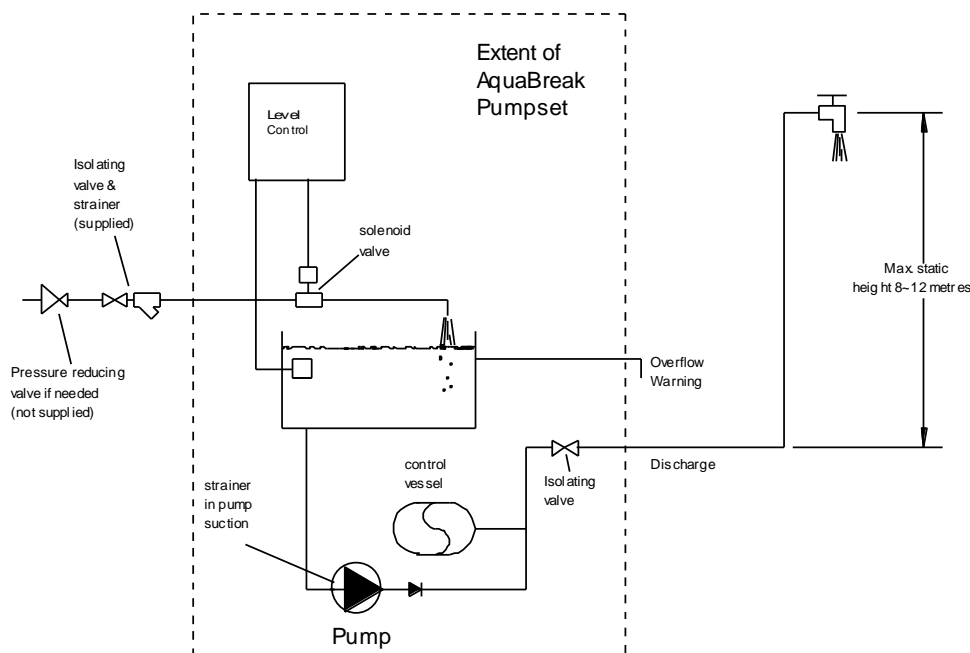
Extent of AquaBreak Pumpset

Level Control

Isolating valve & strainer (supplied)

solenoid valve

Max static height 8~12 metres

Pressure reducing valve if needed (not supplied)

Overflow Warning

control vessel

Isolating valve

Discharge

strainer in pump suction

Pump